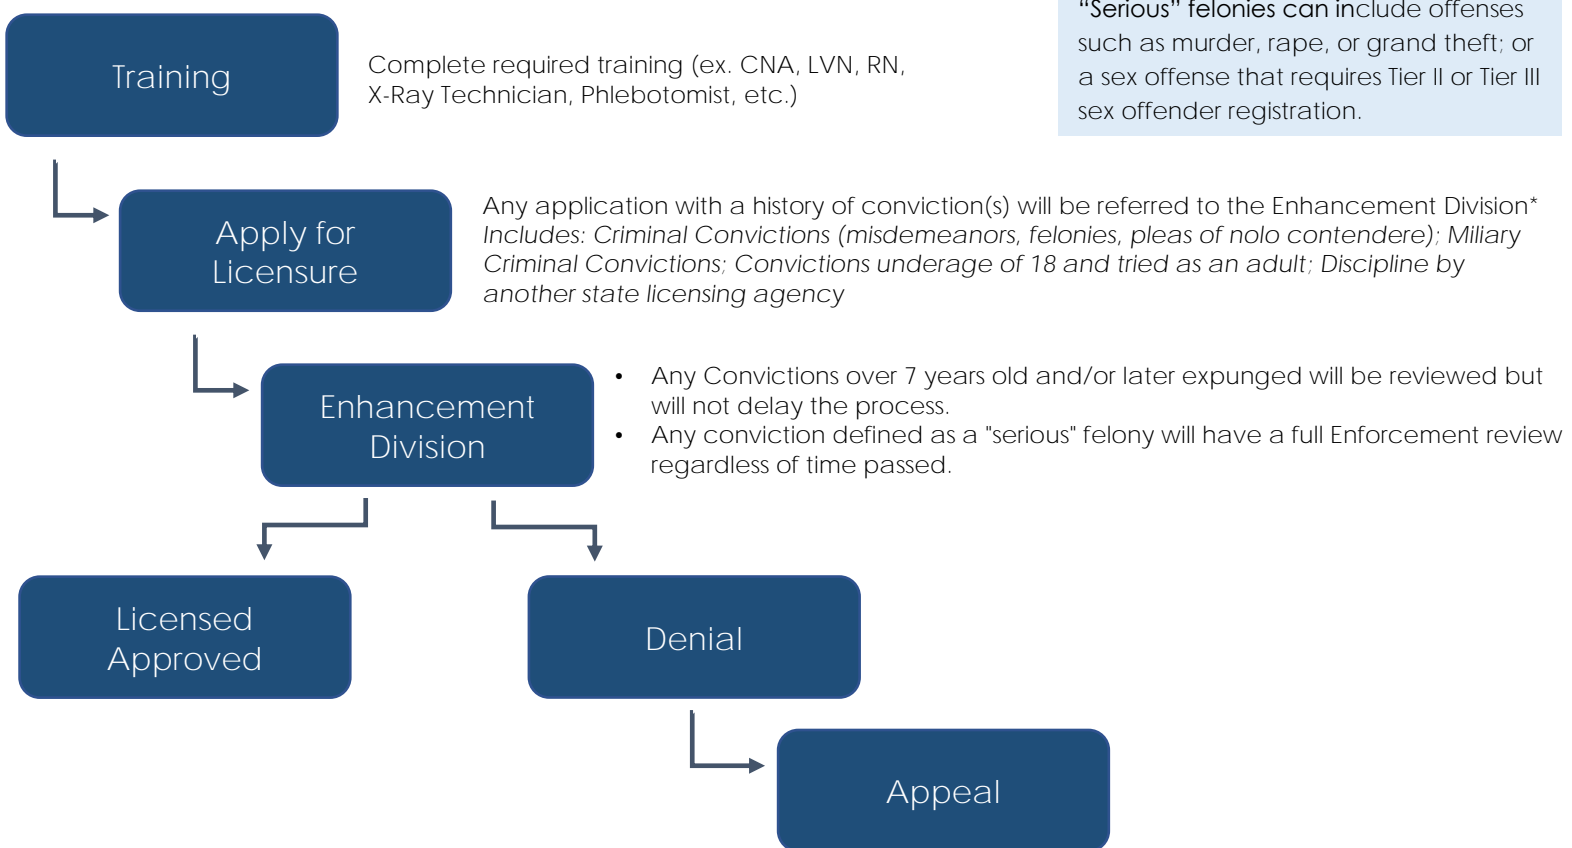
Training

Complete required training (ex. CNA, LVN, RN, X-Ray Technician, Phlebotomist, etc.)

"Serious" felonies can include offenses such as murder, rape, or grand theft; or a sex offense that requires Tier II or Tier III sex offender registration.

Apply for Licensure

Any application with a history of conviction(s) will be referred to the Enhancement Division*
*Includes: Criminal Convictions (misdemeanors, felonies, pleas of nolo contendere); Miliary Criminal Convictions; Convictions underage of 18 and tried as an adult; Discipline by another state licensing agency*

Enhancement Division

- Any Convictions over 7 years old and/or later expunged will be reviewed but will not delay the process.
- Any conviction defined as a "serious" felony will have a full Enforcement review regardless of time passed.

Licensed Approved

Denial

Appeal